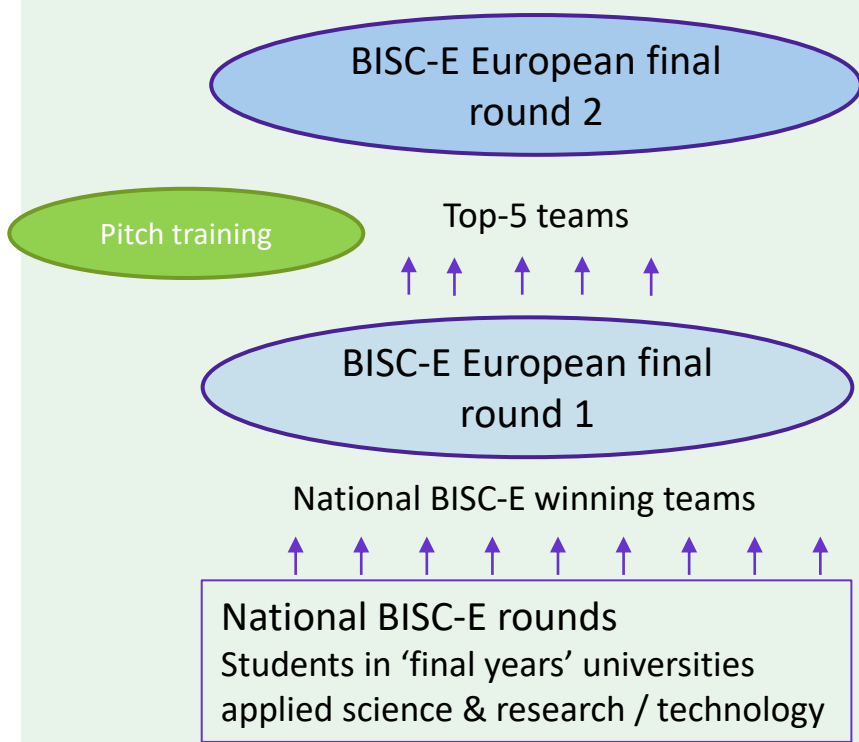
BISC-E European final round 2

Pitch training

Top-5 teams

BISC-E European final round 1

National BISC-E winning teams

National BISC-E rounds
Students in ‘final years’ universities applied science & research / technology